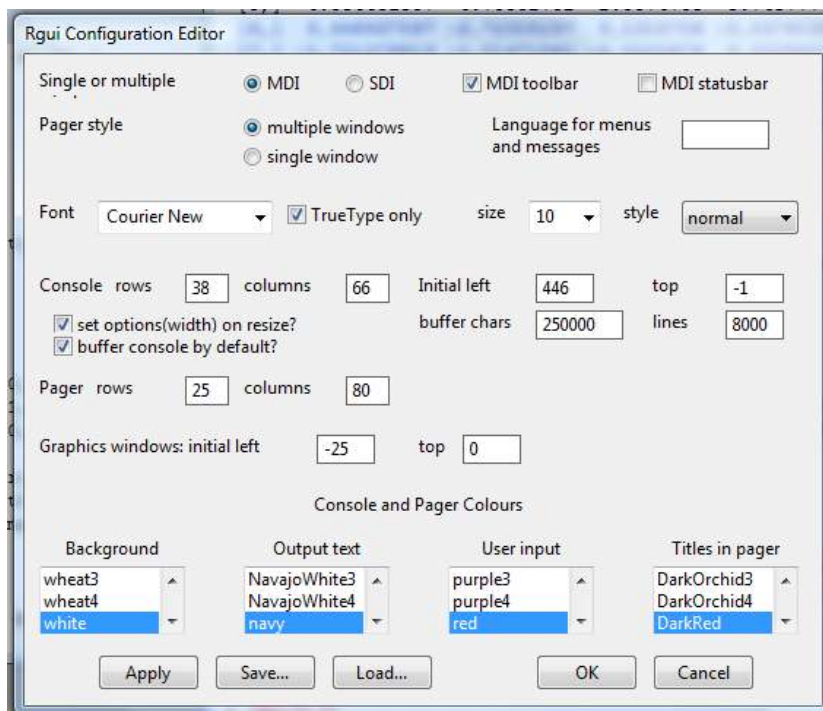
Rgui Configuration Editor

Single or multiple

MDI SDI MDI toolbar MDI statusbar

Pager style

multiple windows
single window

Language for menus and messages

Font Courier New TrueType only size 10 style normal

Console rows 38 columns 66 Initial left 446 top -1

set options(width) on resize?
buffer console by default?

buffer chars 250000 lines 8000

Pager rows 25 columns 80

Graphics windows: initial left -25 top 0

Console and Pager Colours

| Background | Output text | User input | Titles in pager |
|---|---|---|---|
| wheat3 | NavajoWhite3 | purple3 | DarkOrchid3 |
| wheat4 | NavajoWhite4 | purple4 | DarkOrchid4 |
| white | navy | red | DarkRed |

Apply Save... Load... OK Cancel